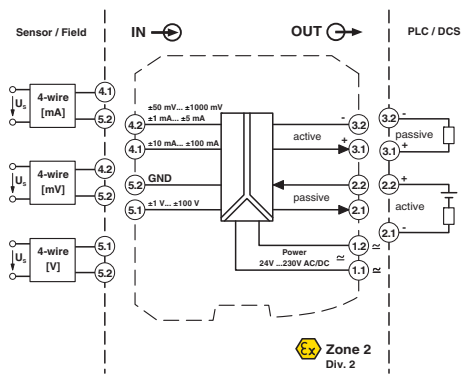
Sensor / Field

IN

OUT

PLC / DCS

$U_s$
4-wire [mA]
4.1
5.2

$U_s$
4-wire [mV]
4.2
5.2

$U_s$
4-wire [V]
5.1
5.2

4.2 ±50 mV... ±1000 mV
±1 mA... ±5 mA
4.1 ±10 mA... ±100 mA
5.2 GND
5.1 ±1 V... ±100 V

active
- 3.2
+ 3.1

passive
2.2
2.1

Power
24V ...230V AC/DC
1.2 ≃
1.1 ≃

3.2 -
passive
3.1 +

2.2 +
active
2.1 -

Ex Zone 2
Div. 2